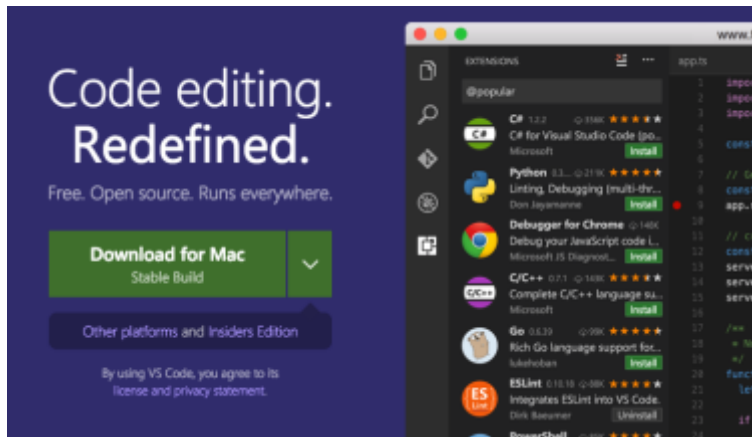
Code editing.
Redefined.

Free. Open source. Runs everywhere.

Download for Mac
Stable Build

Other platforms and Insiders Edition

By using VS Code, you agree to its license and privacy statement.

EXTENSIONS

app.ts

@popular

C# 1.2.2 356K ★★★★★
C# for Visual Studio Code (po...
Microsoft
Install

Python 0.3... 219K ★★★★★
Linting, Debugging (multi-thr...
Don Jayamanne
Install

Debugger for Chrome 148K
Debug your JavaScript code i...
Microsoft JS Diagnost...
Install

C/C++ 0.7.1 143K ★★★★★
Complete C/C++ language su...
Microsoft
Install

Go 0.6.39 99K ★★★★★
Rich Go language support fo...
lukehoban
Install

ESLint 0.10.18 88K ★★★★★
Integrates ESLint into VS Code.
Dirk Baeumer
Uninstall

PowerShell

1
2
3
4
5
6
7
8
9
10
11
12
13
14
15
16
17
18
19
20
21

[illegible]